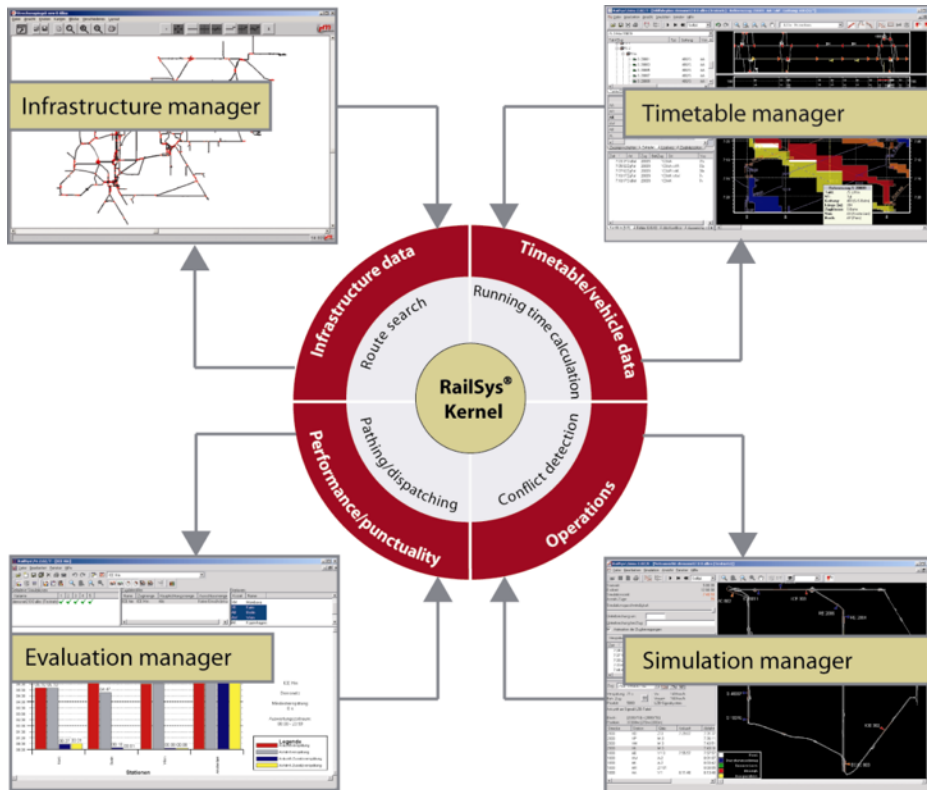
Infrastructure manager

Timetable manager

Infrastructure data

Timetable/vehicle data

Route search

Running time calculation

RailSys® Kernel

Pathing/dispatching

Conflict detection

Performance/punctuality

Operations

Evaluation manager

Simulation manager

Legende

Stationen